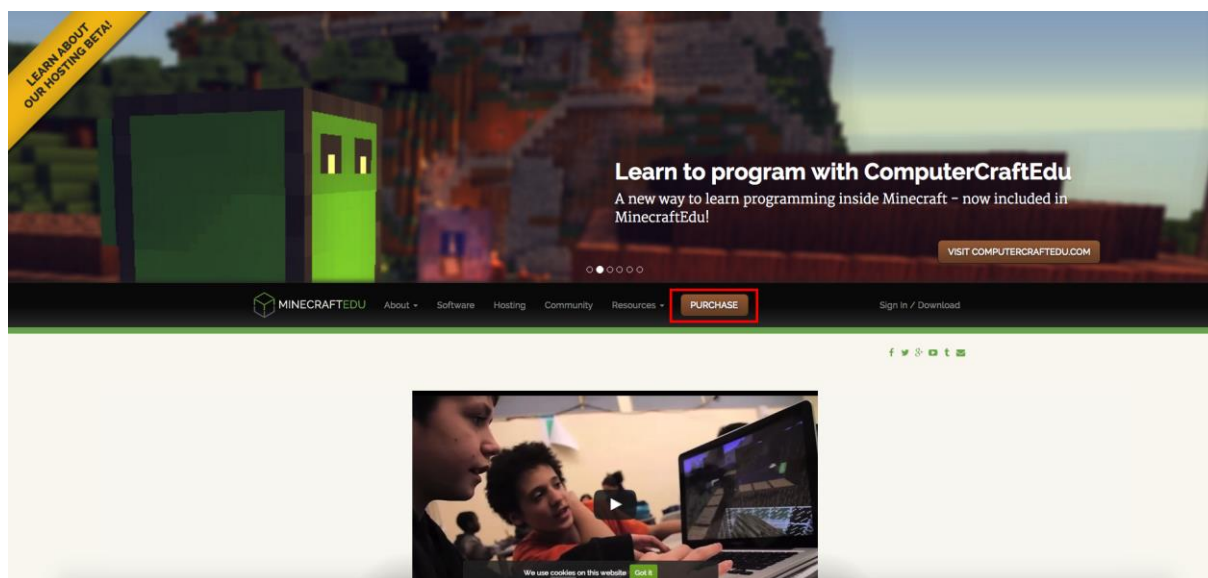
LEARN ABOUT OUR HOSTING BETA!

Learn to program with ComputerCraftEdu

A new way to learn programming inside Minecraft - now included in MinecraftEdu!

VISIT COMPUTERCRAFTEDU.COM

MINECRAFTEDU About Software Hosting Community Resources PURCHASE Sign In / Download

We use cookies on this website Got it